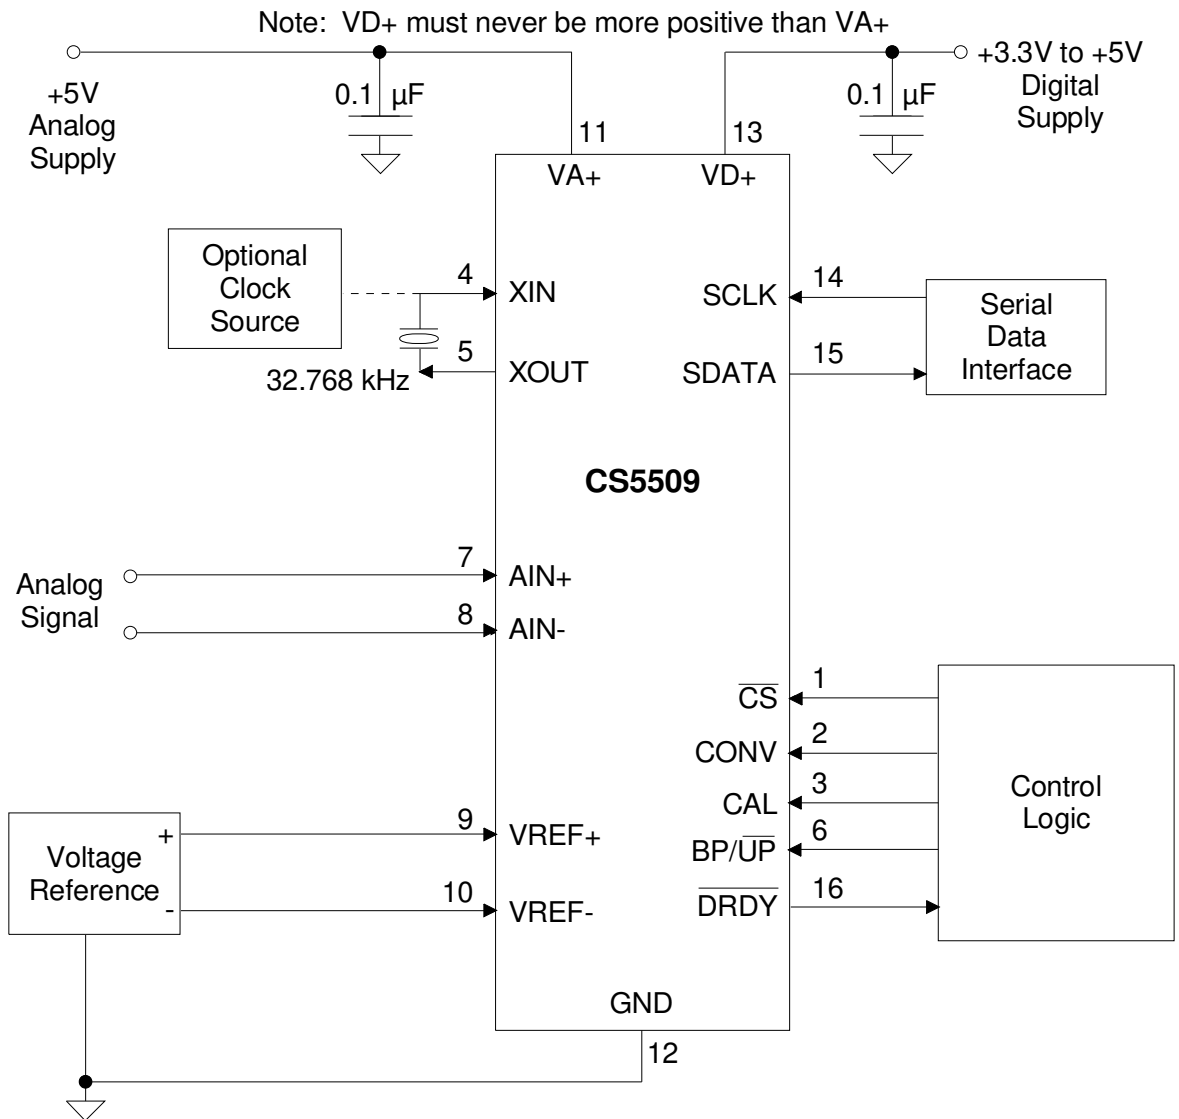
Note: VD+ must never be more positive than VA+

+5V
Analog
Supply

0.1 µF

11

VA+

13

VD+

0.1 µF

+3.3V to +5V
Digital
Supply

Optional
Clock
Source

4

XIN

5

XOUT

32.768 kHz

SCLK

14

SDATA

15

Serial
Data
Interface

CS5509

Analog
Signal

7

AIN+

8

AIN-

$\overline{CS}$

1

CONV

2

CAL

3

BP/$\overline{UP}$

6

$\overline{DRDY}$

16

Control
Logic

Voltage
Reference

+

-

9

VREF+

10

VREF-

GND

12